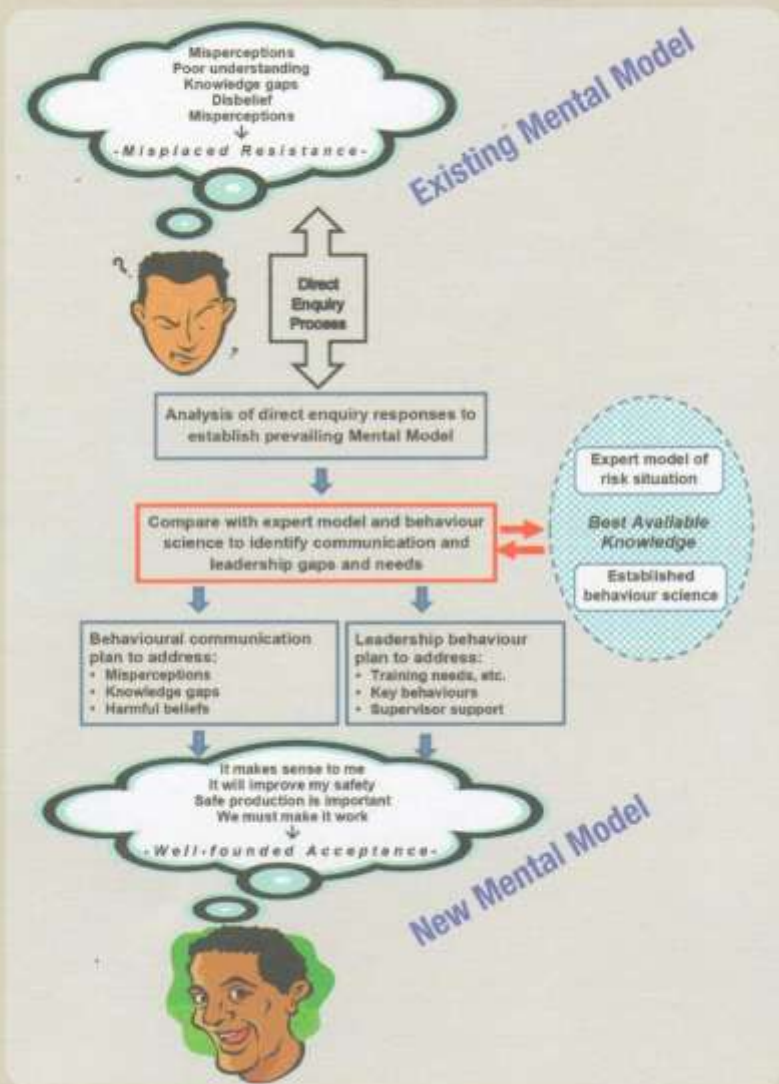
Misperceptions
Poor understanding
Knowledge gaps
Disbelief
Misperceptions
↓
-Misplaced Resistance-

Existing Mental Model

?

Direct Enquiry Process

Analysis of direct enquiry responses to establish prevailing Mental Model

Compare with expert model and behaviour science to identify communication and leadership gaps and needs

Expert model of risk situation

Best Available Knowledge

Established behaviour science

Behavioural communication plan to address:
- Misperceptions
- Knowledge gaps
- Harmful beliefs

Leadership behaviour plan to address:
- Training needs, etc.
- Key behaviours
- Supervisor support

It makes sense to me
It will improve my safety
Safe production is important
We must make it work
↓
-Well-founded Acceptance-

New Mental Model